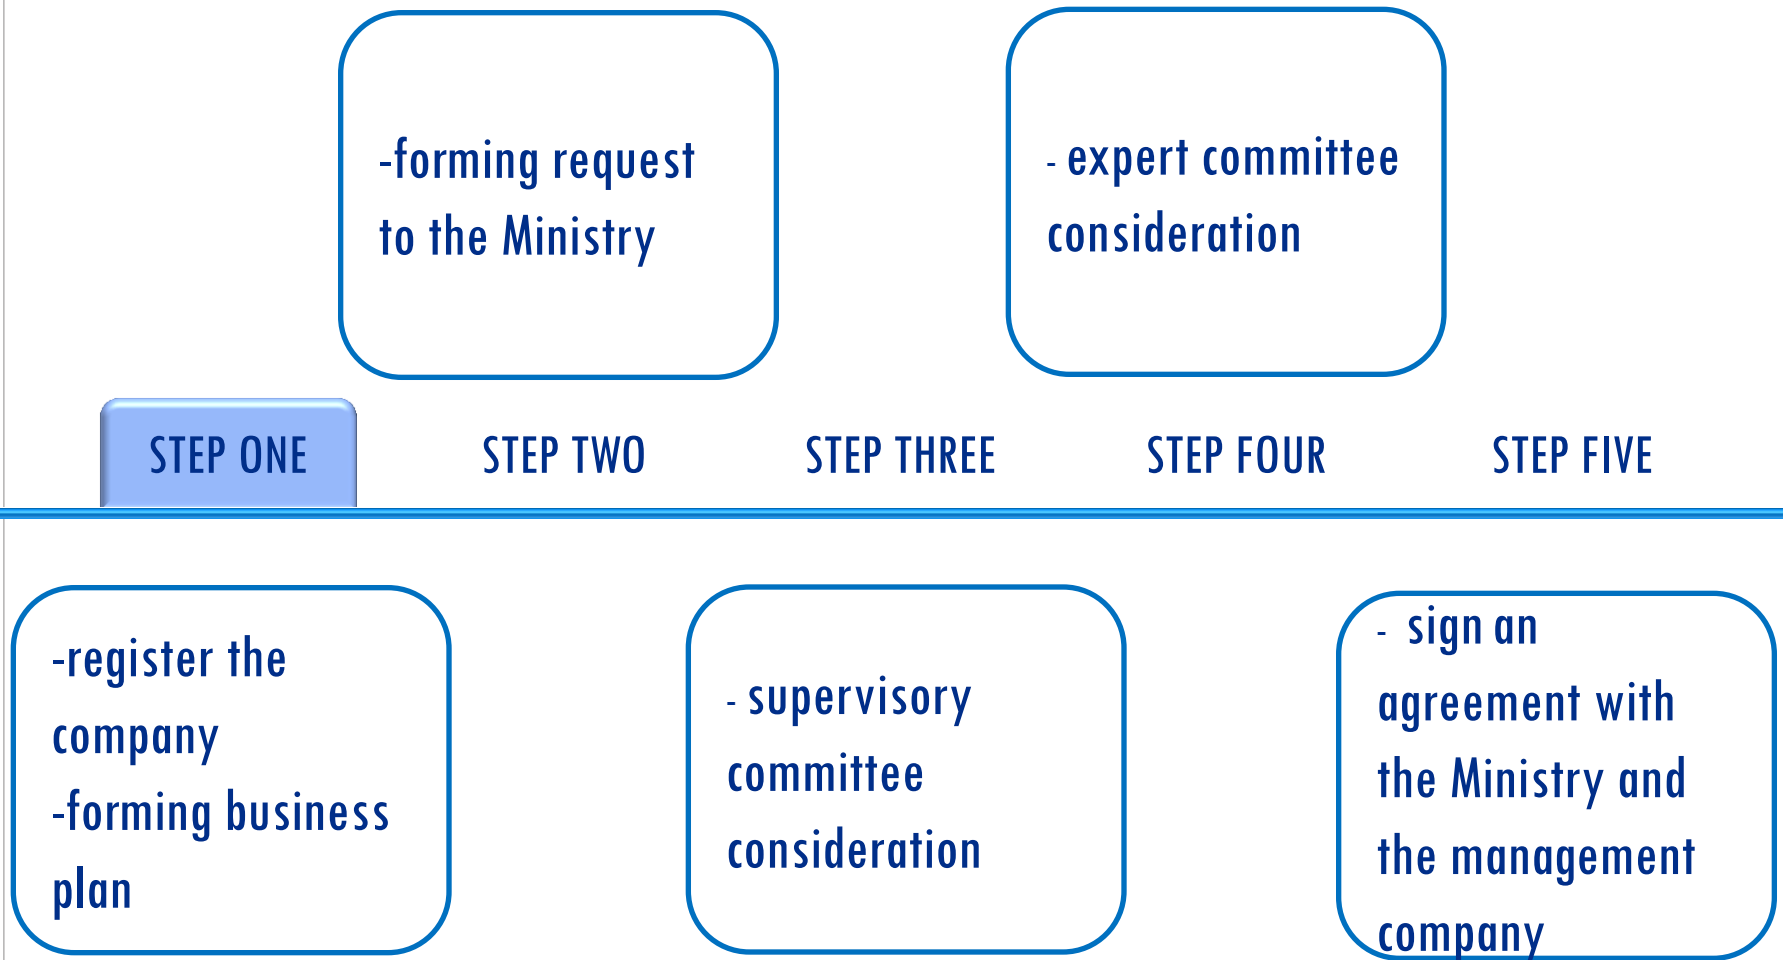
-forming request to the Ministry

- expert committee consideration

STEP ONE

STEP TWO

STEP THREE

STEP FOUR

STEP FIVE

-register the company
-forming business plan

- supervisory committee consideration

- sign an agreement with the Ministry and the management company